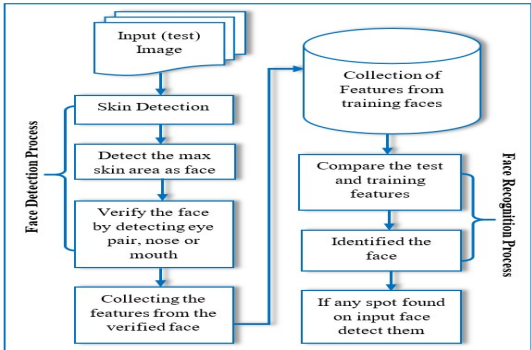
Input (test) Image

Face Detection Process

Skin Detection

Detect the max skin area as face

Verify the face by detecting eye pair, nose or mouth

Collecting the features from the verified face

Collection of Features from training faces

Face Recognition Process

Compare the test and training features

Identified the face

If any spot found on input face detect them